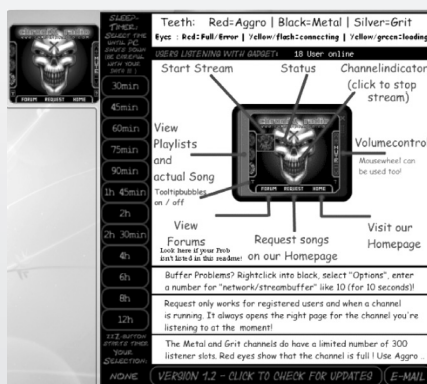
chronicle radio
FORUM REQUEST HOME

SLEEP-TIMER: SELECT THE UNTIL PC SHUTS DOWN (IN GENERAL WITH DATE IS)

30min
45min
60min
75min
90min
1h 45min
2h
2h 30min
4h
6h
8h
12h

X/Z-BUTTON STARTS TIMER YOUR SELECTION:
NONE

Teeth: Red=Aggro | Black=Metal | Silver=Grit
Eyes : Red:Full/Error | Yellow/flash:connecting | Yellow/green:loading

USERS LISTENING WITH GADGET: 18 User online

Start Stream
Status
Channelindicator (click to stop stream)
View Playlists and actual Song
Tooltipbubbles on / off
Volumecontrol
Mousewheel can be used too!
chronicle radio
FORUM REQUEST HOME
View Forums
Look here if your Prob isn't listed in this readme!
Request songs on our Homepage
Visit our Homepage

Buffer Problems? Rightclick into black, select "Options", enter a number for "network/streambuffer" like 10 (for 10 seconds)!

Request only works for registered users and when a channel is running. It always opens the right page for the channel you're listening to at the moment!

The Metal and Grit channels do have a limited number of 300 listener slots. Red eyes show that the channel is full ! Use Aggro ...

VERSION 1.2 - CLICK TO CHECK FOR UPDATES
E-MAIL